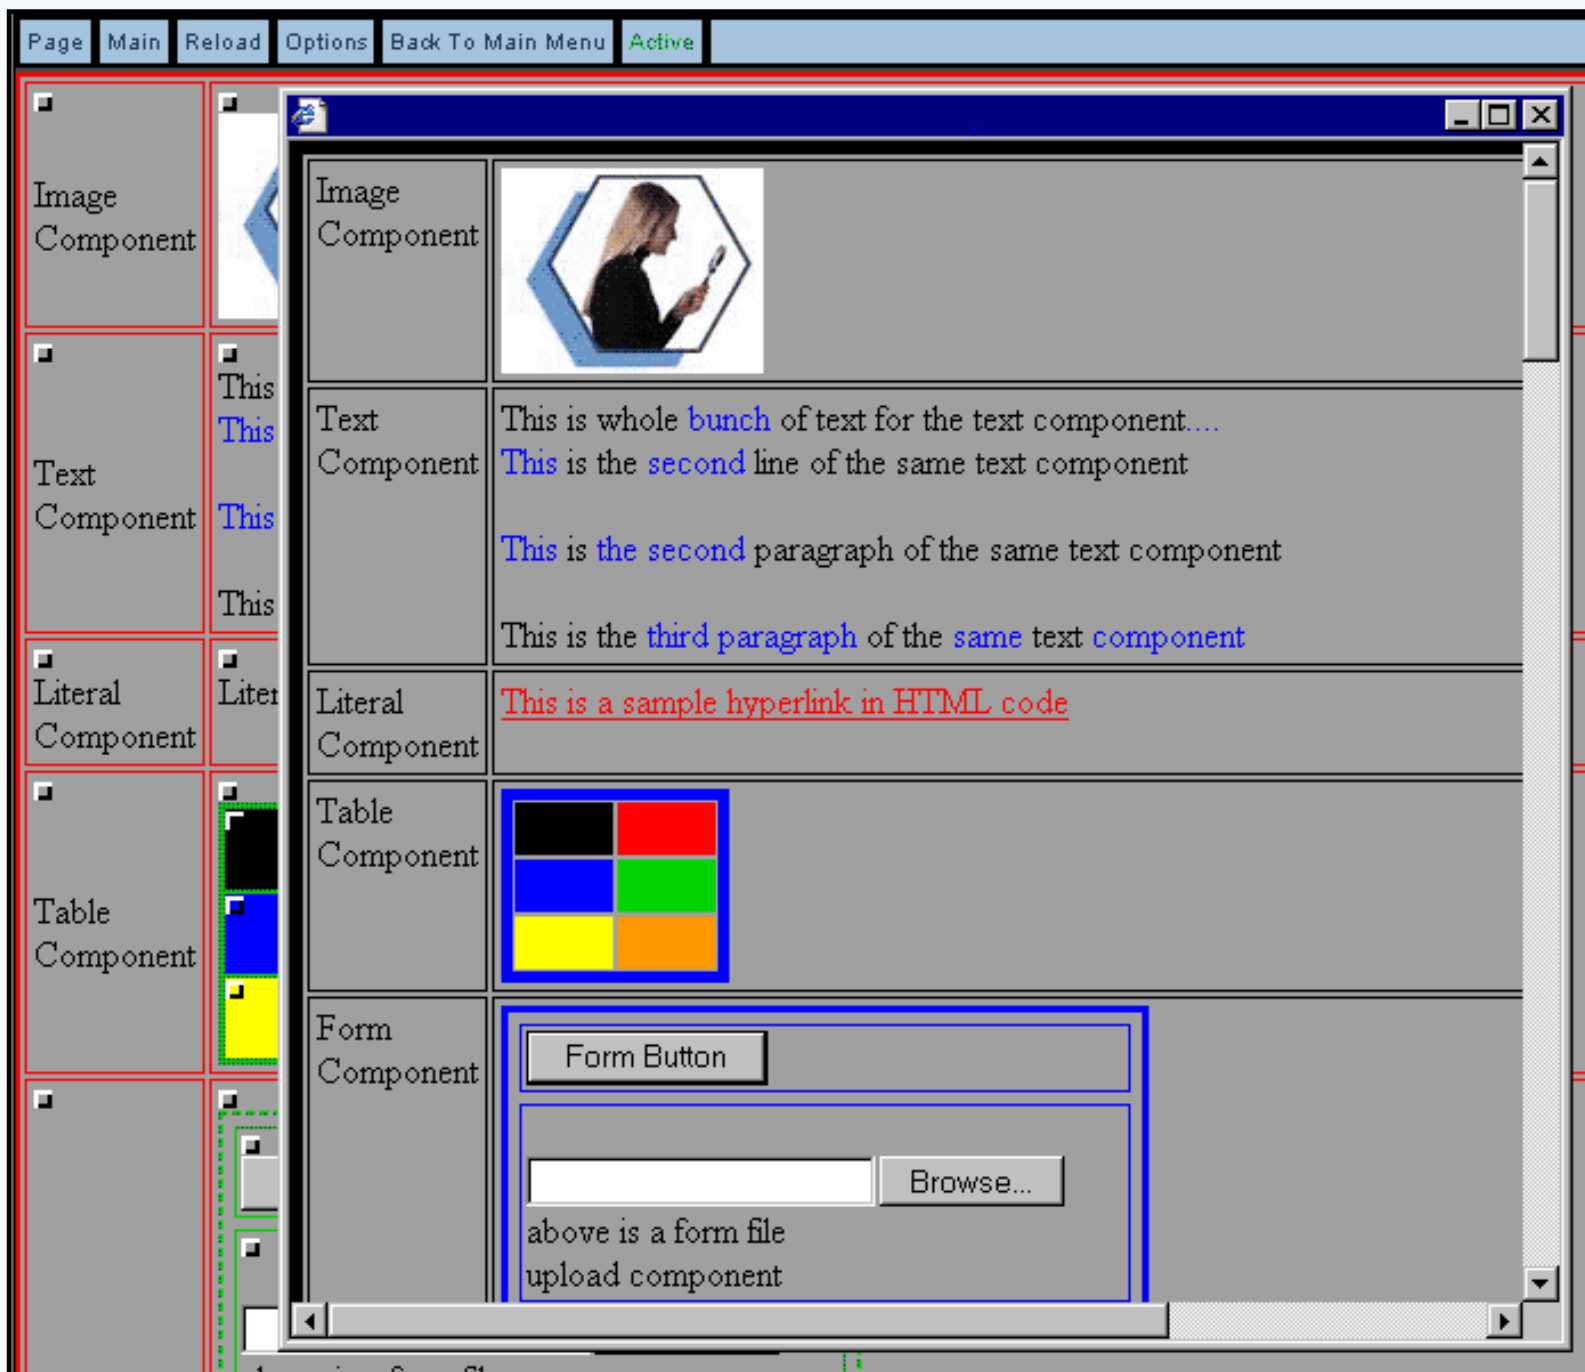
Page Main Reload Options Back To Main Menu Active

Image Component

Text Component

Literal Component

Table Component

This
This
This
This
Liter

Image Component

Text Component

This is whole bunch of text for the text component....
This is the second line of the same text component

This is the second paragraph of the same text component

This is the third paragraph of the same text component

Literal Component

This is a sample hyperlink in HTML code

Table Component

Form Component

Form Button

Browse...

above is a form file upload component